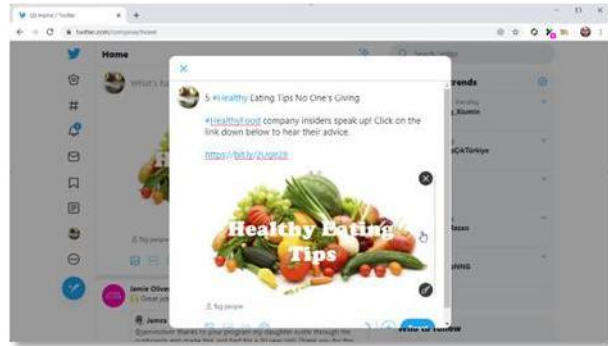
(2) Home / Twitter
twitter.com/compose/tweet
Home
What's happening?
Search Twitter
Trends
5 #Healthy Eating Tips No One's Giving
#HealthyFood company insiders speak up! Click on the link down below to hear their advice.
https://bit.ly/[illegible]
Healthy Eating Tips
Tag people
Tag people
Jamie Oliver
Great job
James
@jamieoliver thanks to your program my daughter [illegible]
Who to follow
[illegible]Türkiye
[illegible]